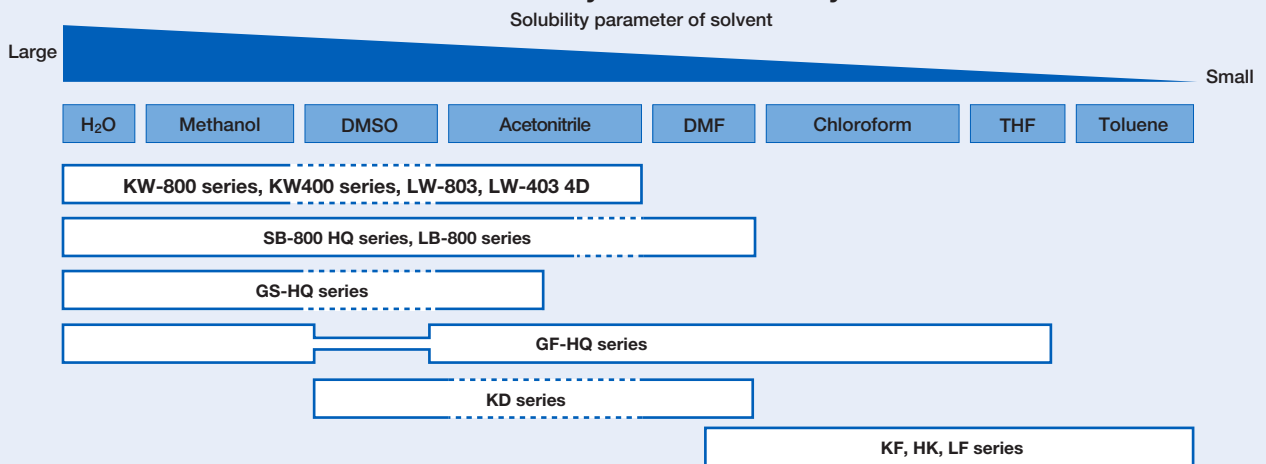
Solubility parameter of solvent

Large

Small

$H_2O$ Methanol DMSO Acetonitrile DMF Chloroform THF Toluene

KW-800 series, KW400 series, LW-803, LW-403 4D

SB-800 HQ series, LB-800 series

GS-HQ series

GF-HQ series

KD series

KF, HK, LF series